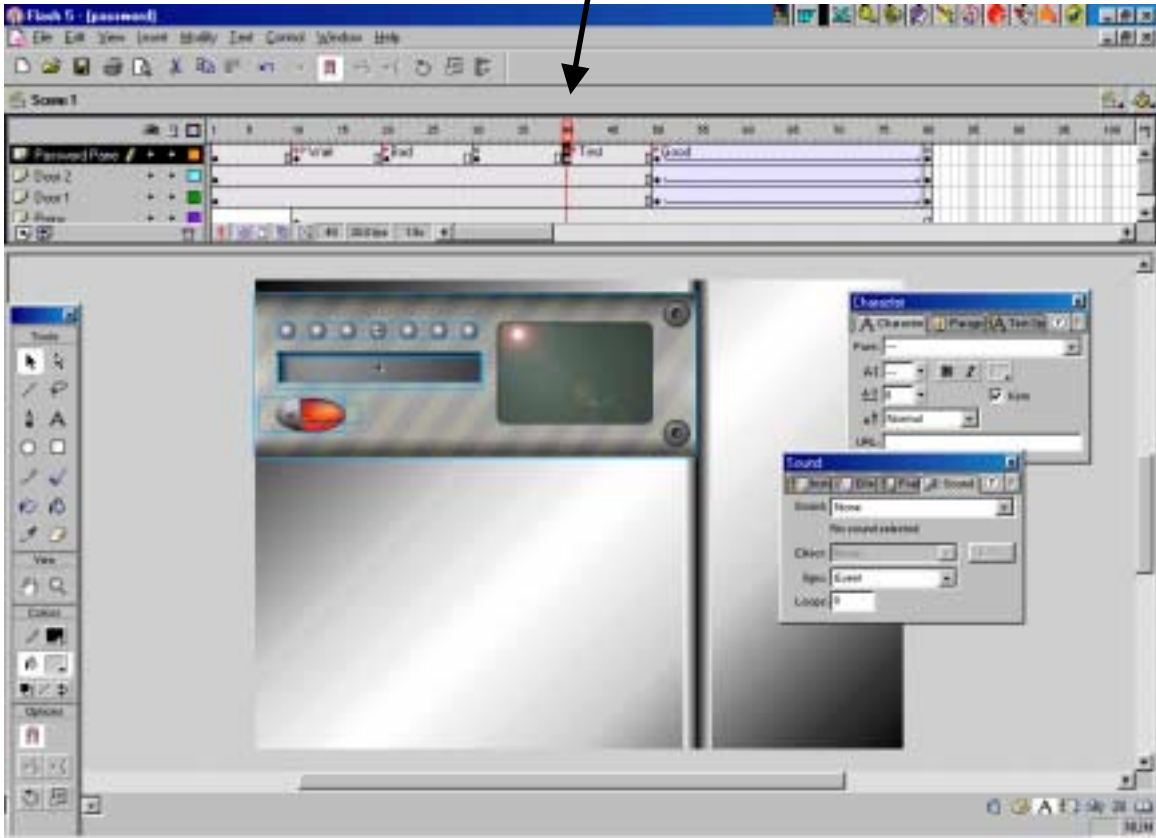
Flash 5 - [password]
File Edit View Insert Modify Text Control Window Help
Scene 1
1 5 10 15 20 25 30 35 40 45 50 55 60 65 70 75 80 85 90 95 100
Password Panel
Wait
Bad
Test
Good
Door 2
Door 1
Press
45 20.0 fps 1.9s
Tools
View
Colors
Options
Character
Character Paragraph Text Options
Font:
Normal
Kern
URL:
Sound
Instance Effect Frame Sound
Sound: None
No sound selected.
Effect: None
Edit...
Sync: Event
Loops: 0